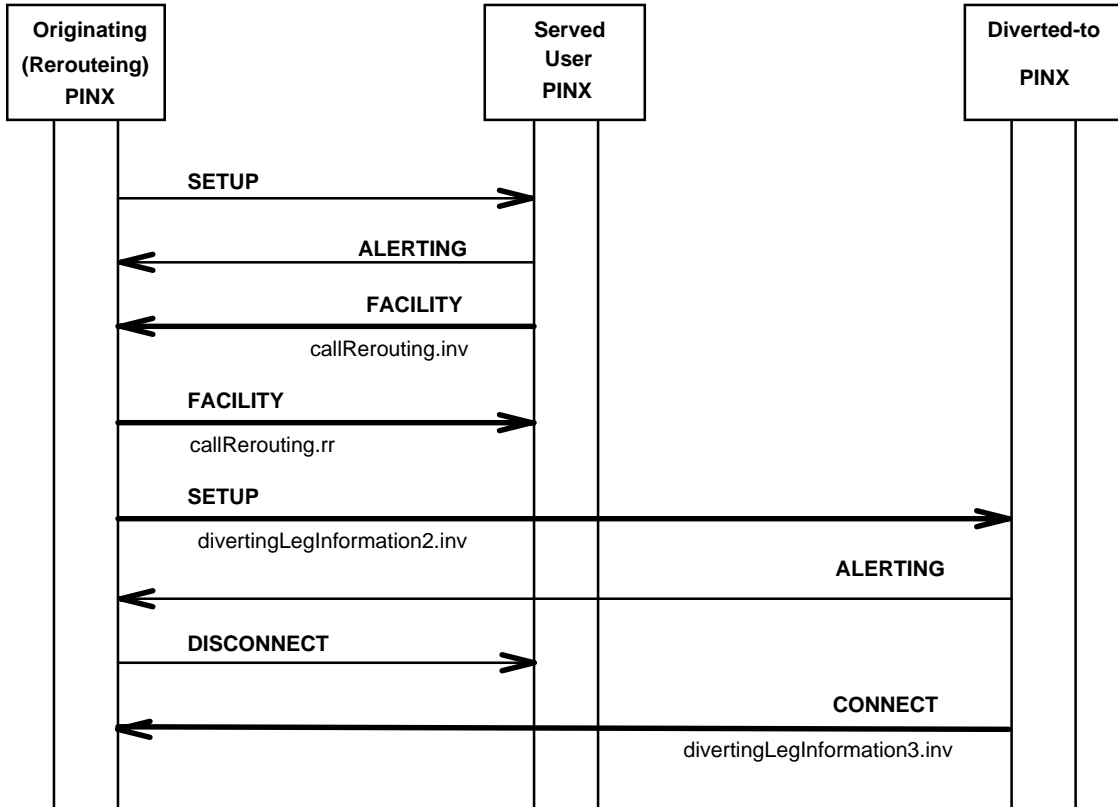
Originating (Rerouteing) PINX

Served User PINX

Diverted-to PINX

SETUP

ALERTING

FACILITY

callRerouting.inv

FACILITY

callRerouting.rr

SETUP

divertingLegInformation2.inv

ALERTING

DISCONNECT

CONNECT

divertingLegInformation3.inv